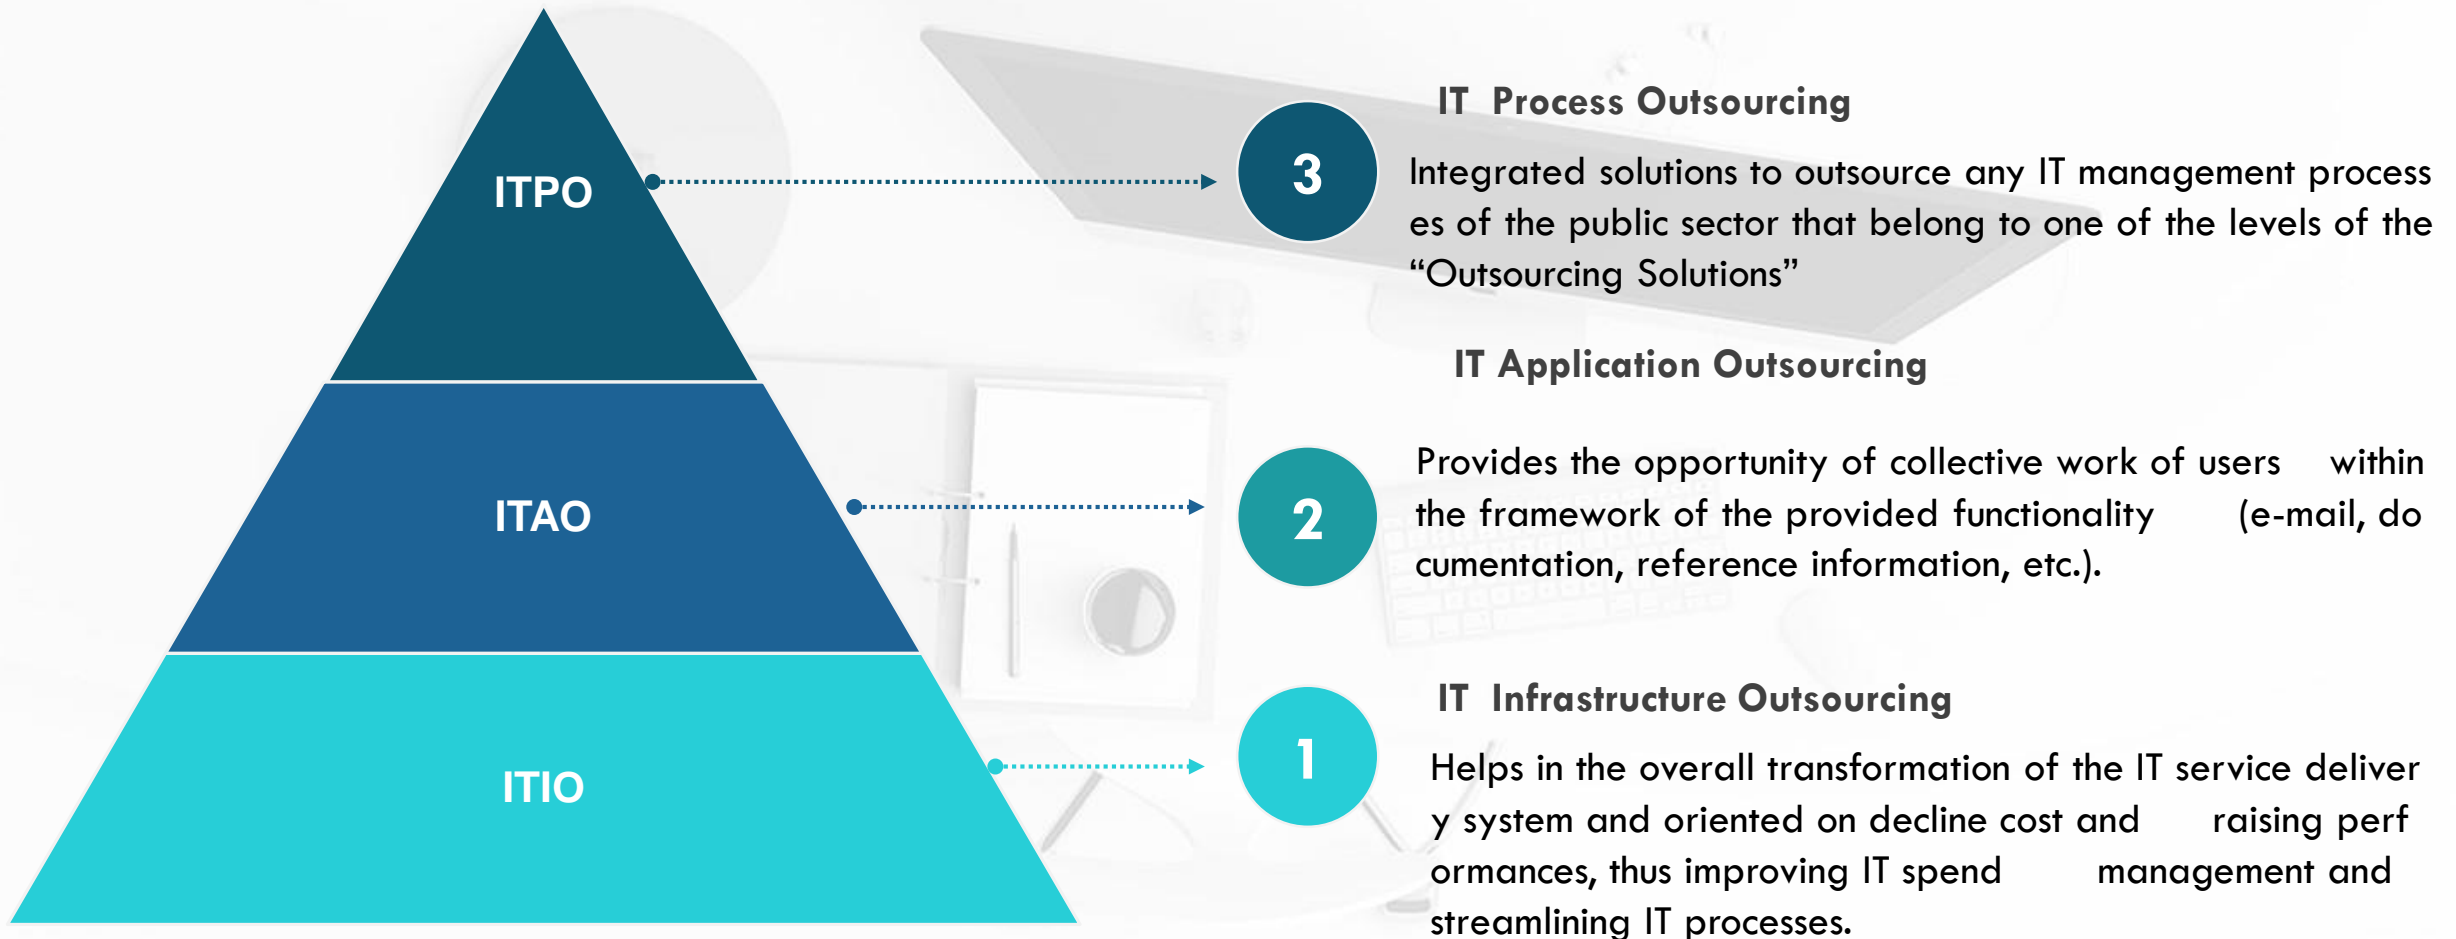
ITPO

ITAO

ITIO

3

IT Process Outsourcing

Integrated solutions to outsource any IT management process es of the public sector that belong to one of the levels of the "Outsourcing Solutions"

IT Application Outsourcing

2

Provides the opportunity of collective work of users within the framework of the provided functionality (e-mail, do cumentation, reference information, etc.).

1

IT Infrastructure Outsourcing

Helps in the overall transformation of the IT service deliver y system and oriented on decline cost and raising perf ormances, thus improving IT spend management and streamlining IT processes.